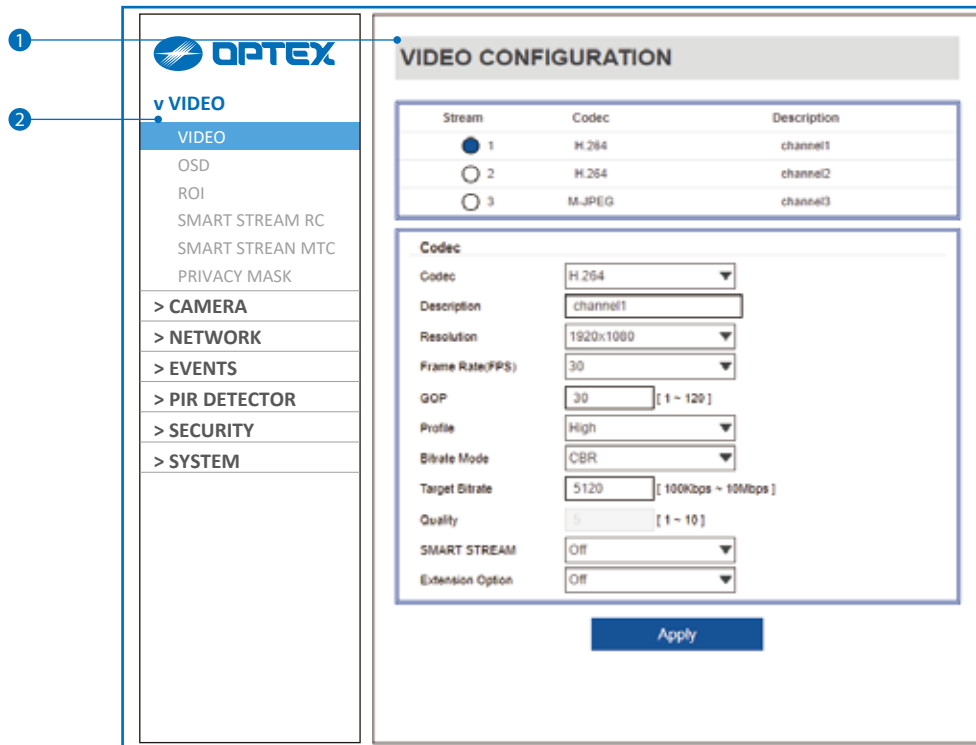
1

2

OPTEX

v VIDEO

VIDEO

OSD

ROI

SMART STREAM RC

SMART STREAN MTC

PRIVACY MASK

> CAMERA

> NETWORK

> EVENTS

> PIR DETECTOR

> SECURITY

> SYSTEM

VIDEO CONFIGURATION

| Stream | Codec | Description |
|---|---|---|
| 1 | H.264 | channel1 |
| 2 | H.264 | channel2 |
| 3 | M-JPEG | channel3 |

Codec

Codec H.264

Description channel1

Resolution 1920x1080

Frame Rate(FPS) 30

GOP 30 [ 1 ~ 120 ]

Profile High

Bitrate Mode CBR

Target Bitrate 5120 [ 100Kbps ~ 10Mbps ]

Quality 5 [ 1 ~ 10 ]

SMART STREAM Off

Extension Option Off

Apply